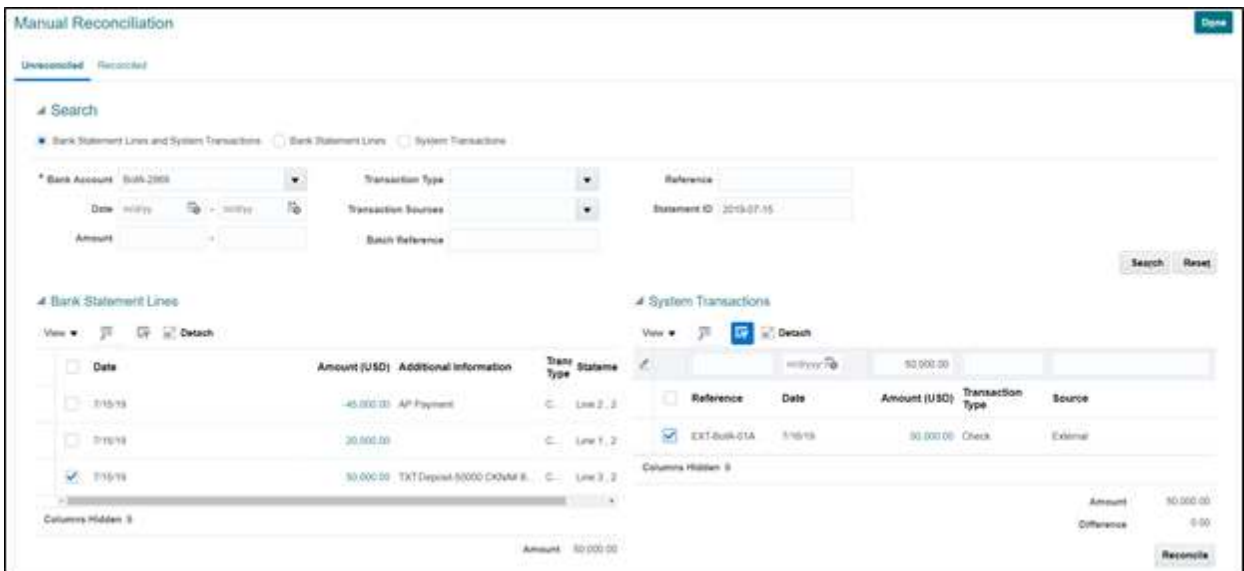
Manual Reconciliation

Done

Unreconciled Reconciled

Search

Bank Statement Lines and System Transactions Bank Statement Lines System Transactions

* Bank Account BofA-2869

Date m/d/yy - m/d/yy

Amount -

Transaction Type

Transaction Sources

Batch Reference

Reference

Statement ID 2019-07-15

Search Reset

Bank Statement Lines

View Detach

| | Date | Amount (USD) | Additional Information | Trans Type | Stateme |
|---|---|---|---|---|---|
| | 7/15/19 | -45,000.00 | AP Payment | C... | Line 2, 2 |
| | 7/15/19 | 20,000.00 | | C... | Line 1, 2 |
| ✓ | 7/15/19 | 50,000.00 | TXT Deposit 50000 CKNM 8... | C... | Line 3, 2 |

Columns Hidden 5

Amount 50,000.00

System Transactions

View Detach

m/d/yy 50,000.00

| | Reference | Date | Amount (USD) | Transaction Type | Source |
|---|---|---|---|---|---|
| ✓ | EXT-BofA-01A | 7/16/19 | 50,000.00 | Check | External |

Columns Hidden 5

Amount 50,000.00

Difference 0.00

Reconcile